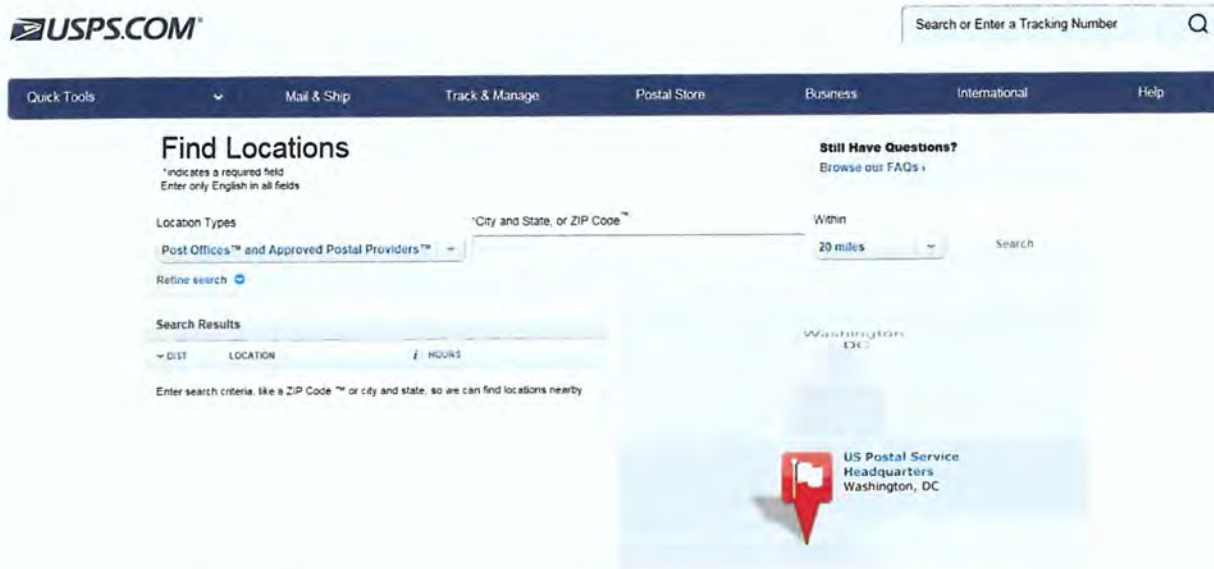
USPS.COM®

Search or Enter a Tracking Number

Quick Tools
Mail & Ship
Track & Manage
Postal Store
Business
International
Help

Find Locations
*indicates a required field
Enter only English in all fields

Still Have Questions?
Browse our FAQs ›

Location Types
Post Offices™ and Approved Postal Providers™

*City and State, or ZIP Code™

Within
20 miles

Search

Refine search

Search Results
DIST
LOCATION
HOURS

Enter search criteria, like a ZIP Code ™ or city and state, so we can find locations nearby

Washington DC

US Postal Service Headquarters
Washington, DC